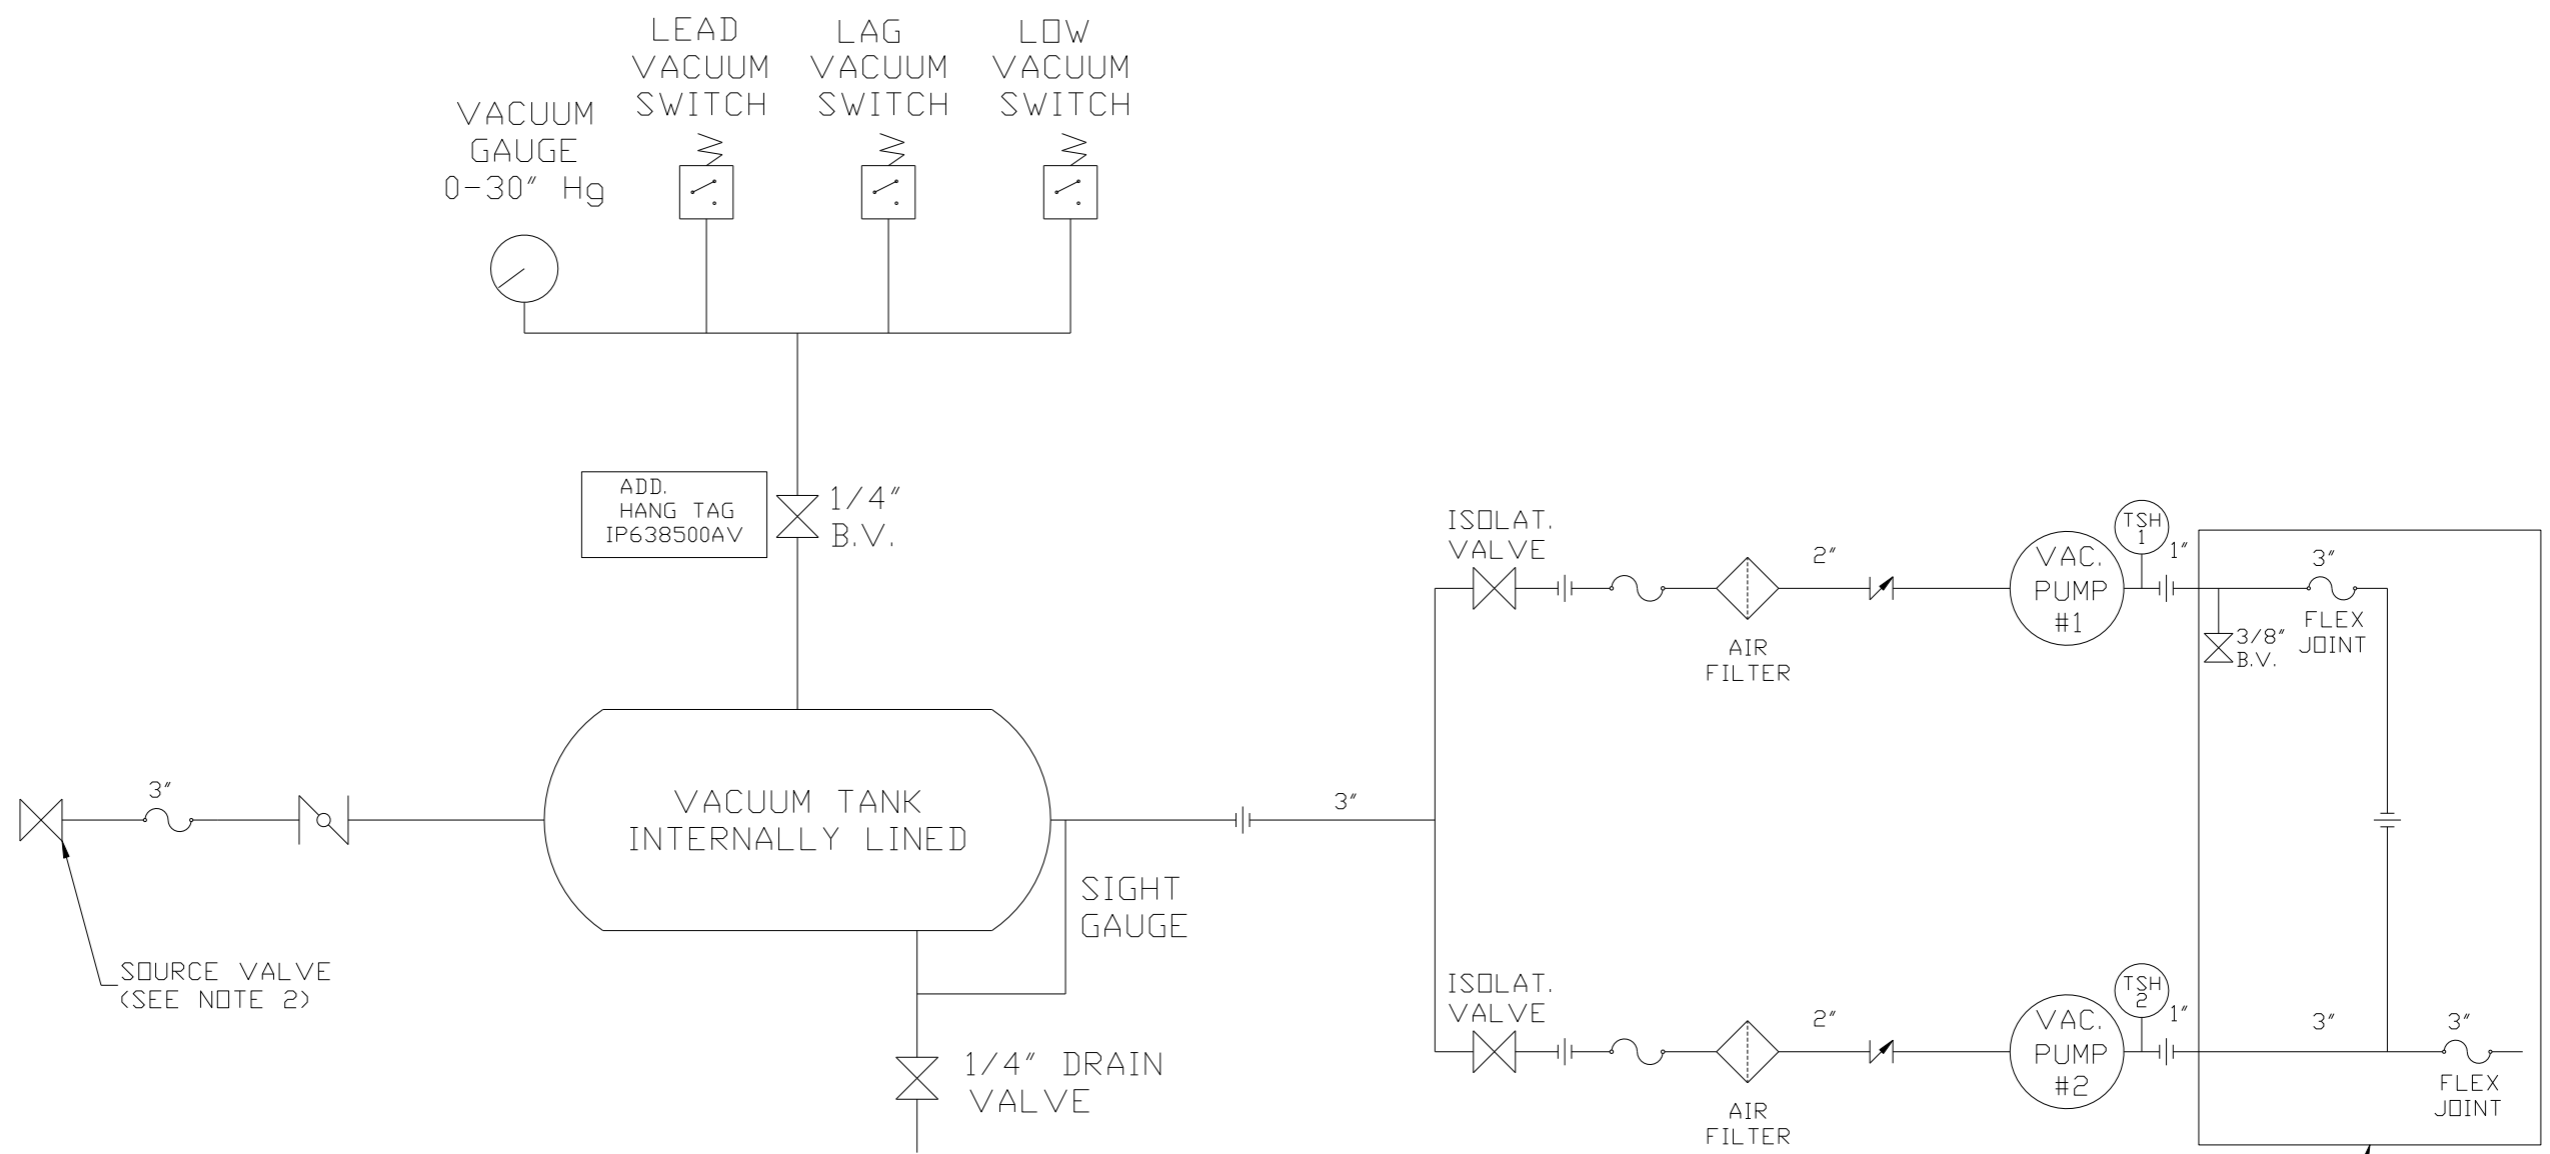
LEAD VACUUM SWITCH

LAG VACUUM SWITCH

LOW VACUUM SWITCH

VACUUM GAUGE 0-30″ Hg

ADD. HANG TAG IP638500AV

1/4″ B.V.

ISOLAT. VALVE

2″

TSH 1

1″

3″

VAC. PUMP #1

3/8″ B.V.

FLEX JOINT

AIR FILTER

3″

VACUUM TANK INTERNALLY LINED

3″

SIGHT GAUGE

SOURCE VALVE (SEE NOTE 2)

ISOLAT. VALVE

2″

TSH 2

1″

3″

3″

VAC. PUMP #2

FLEX JOINT

AIR FILTER

1/4″ DRAIN VALVE